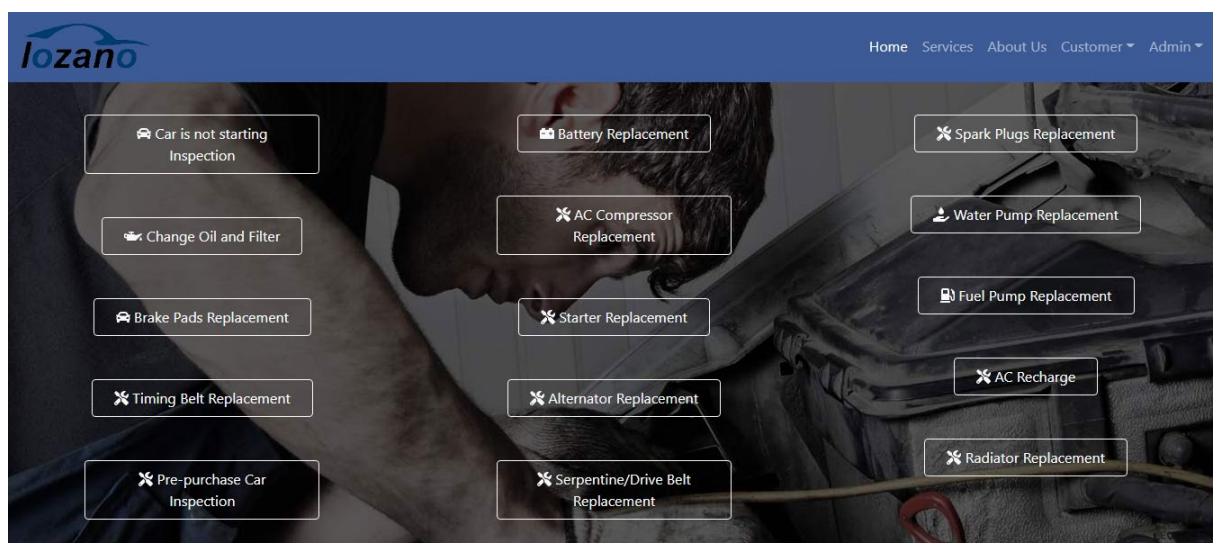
lozano

Home Services About Us Customer Admin

Car is not starting Inspection

Battery Replacement

Spark Plugs Replacement

Change Oil and Filter

AC Compressor Replacement

Water Pump Replacement

Brake Pads Replacement

Starter Replacement

Fuel Pump Replacement

Timing Belt Replacement

Alternator Replacement

AC Recharge

Pre-purchase Car Inspection

Serpentine/Drive Belt Replacement

Radiator Replacement